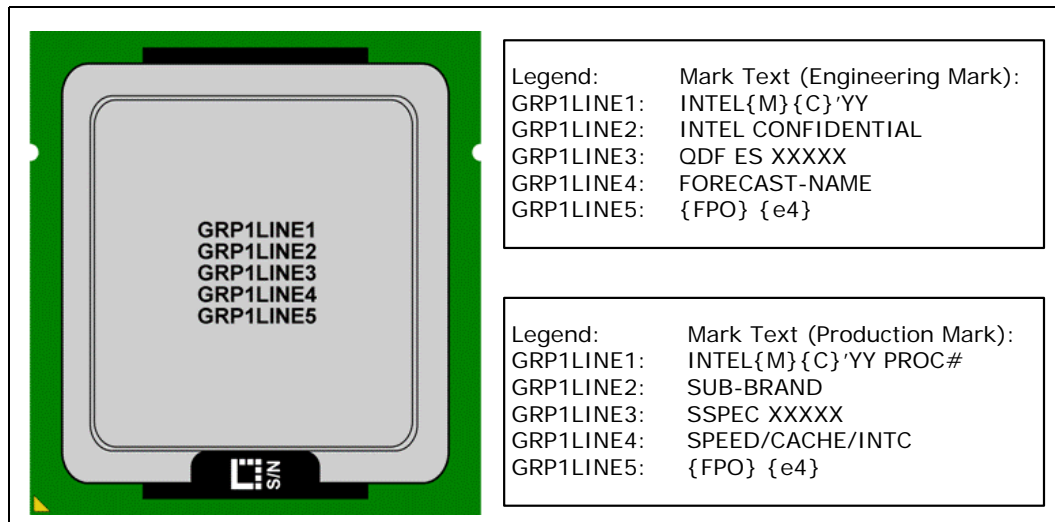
GRP1LINE1
GRP1LINE2
GRP1LINE3
GRP1LINE4
GRP1LINE5

S/N

| Legend: | Mark Text (Engineering Mark): |
|---|---|
| GRP1LINE1: | INTEL{M}{C}'YY |
| GRP1LINE2: | INTEL CONFIDENTIAL |
| GRP1LINE3: | QDF ES XXXXX |
| GRP1LINE4: | FORECAST-NAME |
| GRP1LINE5: | {FPO} {e4} |

| Legend: | Mark Text (Production Mark): |
|---|---|
| GRP1LINE1: | INTEL{M}{C}'YY PROC# |
| GRP1LINE2: | SUB-BRAND |
| GRP1LINE3: | SSPEC XXXXX |
| GRP1LINE4: | SPEED/CACHE/INTC |
| GRP1LINE5: | {FPO} {e4} |